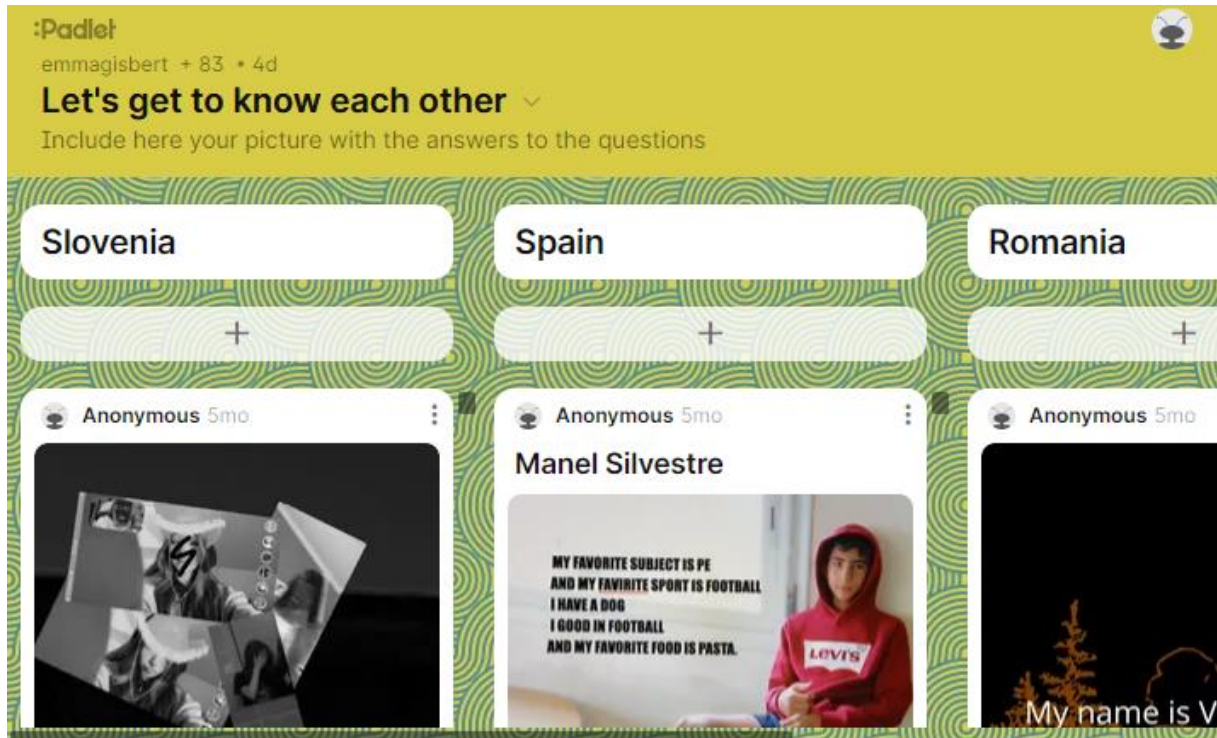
:Padlet
emmagisbert + 83 • 4d
Let's get to know each other
Include here your picture with the answers to the questions

Slovenia
+
Anonymous 5mo

Spain
+
Anonymous 5mo
Manel Silvestre
MY FAVORITE SUBJECT IS PE
AND MY FAVIRITE SPORT IS FOOTBALL
I HAVE A DOG
I GOOD IN FOOTBALL
AND MY FAVORITE FOOD IS PASTA.
LEVI'S

Romania
+
Anonymous 5mo
My name is V